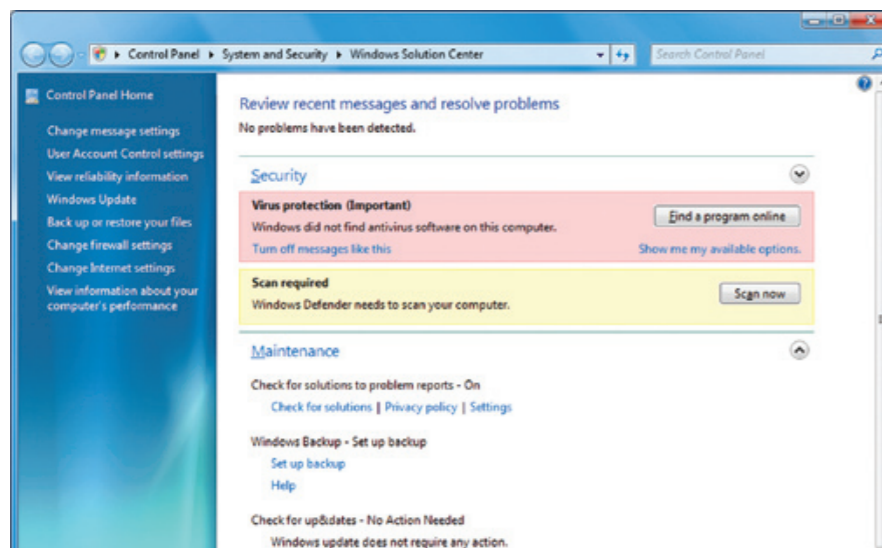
▸ Control Panel ▸ System and Security ▸ Windows Solution Center

Search Control Panel

Control Panel Home

Change message settings

User Account Control settings

View reliability information

Windows Update

Back up or restore your files

Change firewall settings

Change Internet settings

View information about your computer's performance

Review recent messages and resolve problems

No problems have been detected.

Security

Virus protection (Important)

Windows did not find antivirus software on this computer.

Find a program online

Turn off messages like this

Show me my available options.

Scan required

Windows Defender needs to scan your computer.

Scan now

Maintenance

Check for solutions to problem reports - On

Check for solutions | Privacy policy | Settings

Windows Backup - Set up backup

Set up backup

Help

Check for up&dates - No Action Needed

Windows update does not require any action.